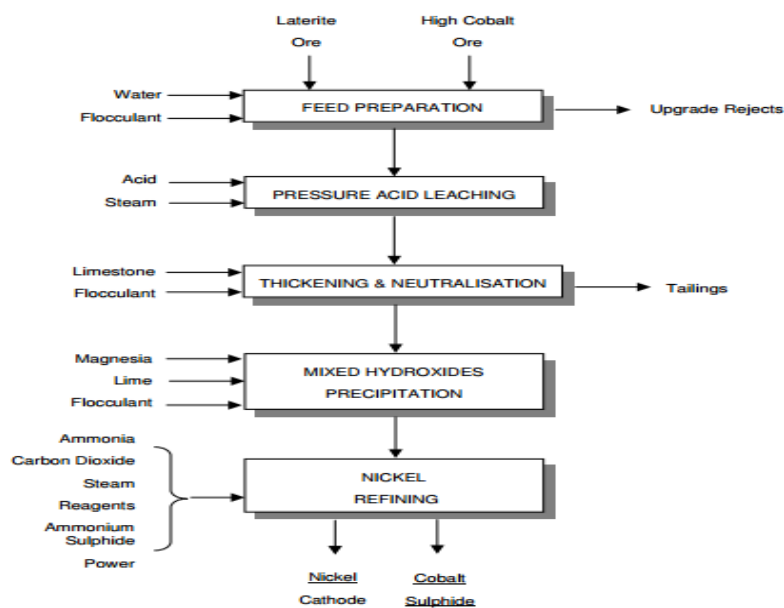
Laterite Ore

High Cobalt Ore

Water
Flocculant

FEED PREPARATION

Upgrade Rejects

Acid
Steam

PRESSURE ACID LEACHING

Limestone
Flocculant

THICKENING & NEUTRALISATION

Tailings

Magnesia
Lime
Flocculant

MIXED HYDROXIDES PRECIPITATION

Ammonia
Carbon Dioxide
Steam
Reagents
Ammonium Sulphide
Power

NICKEL REFINING

Nickel Cathode

Cobalt Sulphide